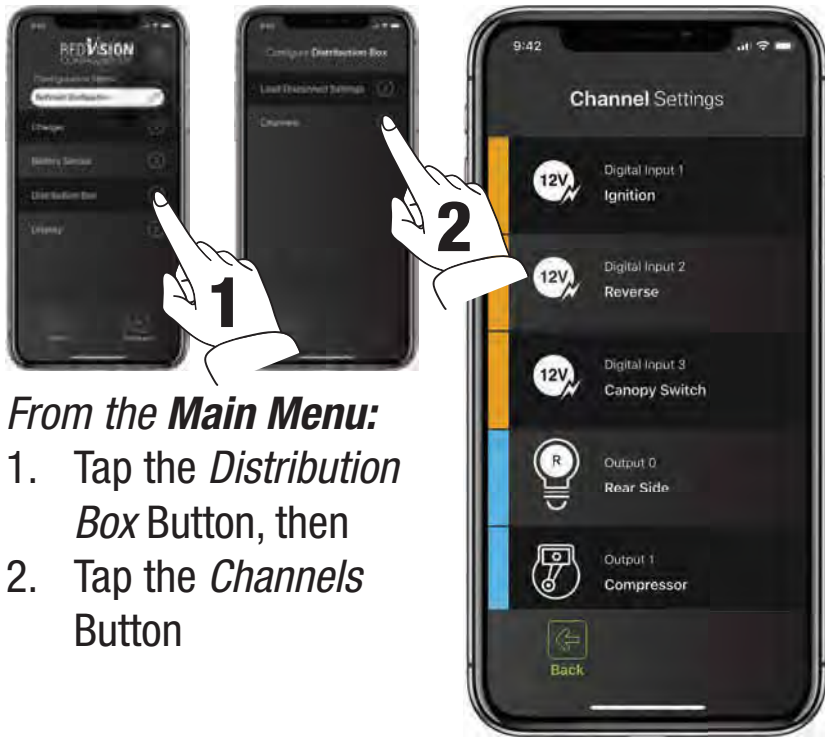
REDVISION

Configuration Menu

Refresh Configuration

Charger

Battery Sensor

Distribution Box

Display

Configure Distribution Box

Load Downloaded Settings

Channels

1

2

9:42

Channel Settings

12V

Digital Input 1

Ignition

12V

Digital Input 2

Reverse

12V

Digital Input 3

Canopy Switch

R

Output 0

Rear Side

Output 1

Compressor

Back

From the Main Menu:

1. Tap the Distribution Box Button, then
2. Tap the Channels Button